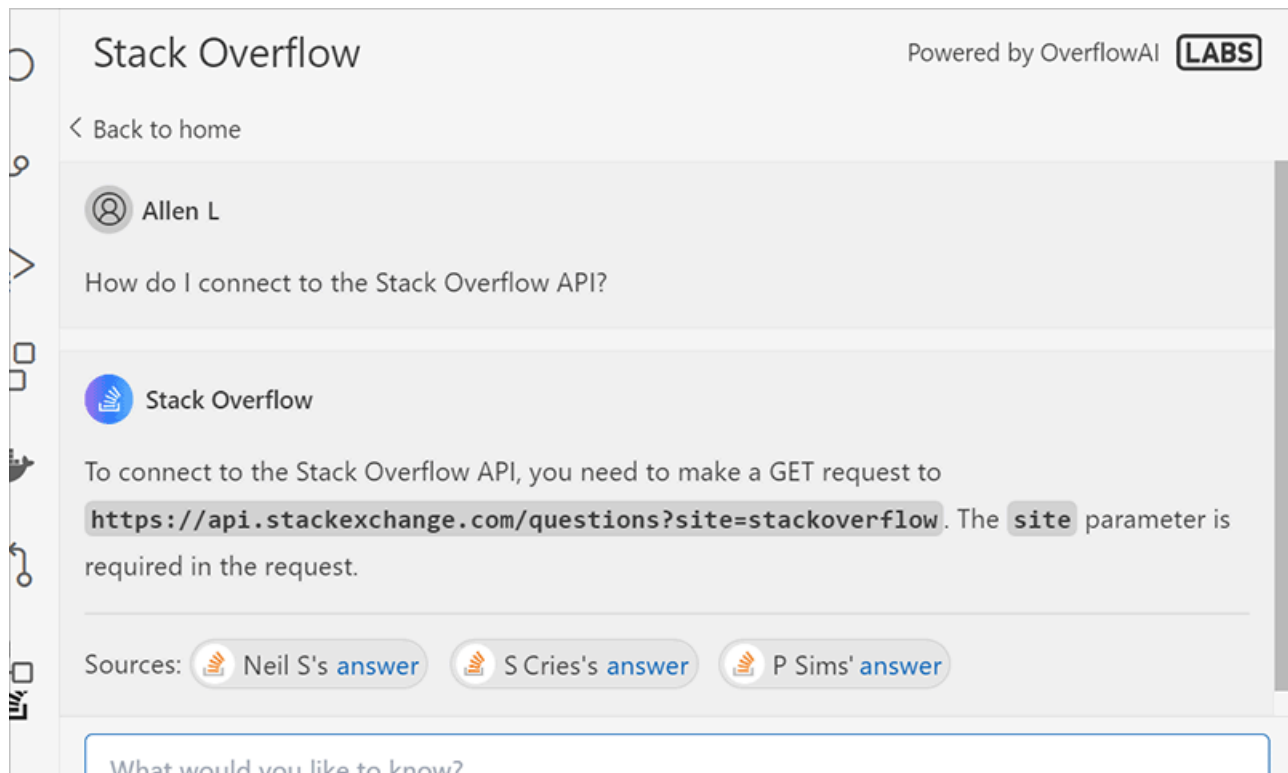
Stack Overflow

Powered by OverflowAI LABS

< Back to home

Allen L

How do I connect to the Stack Overflow API?

Stack Overflow

To connect to the Stack Overflow API, you need to make a GET request to `https://api.stackexchange.com/questions?site=stackoverflow`. The `site` parameter is required in the request.

Sources: Neil S's answer S Cries's answer P Sims' answer

What would you like to know?